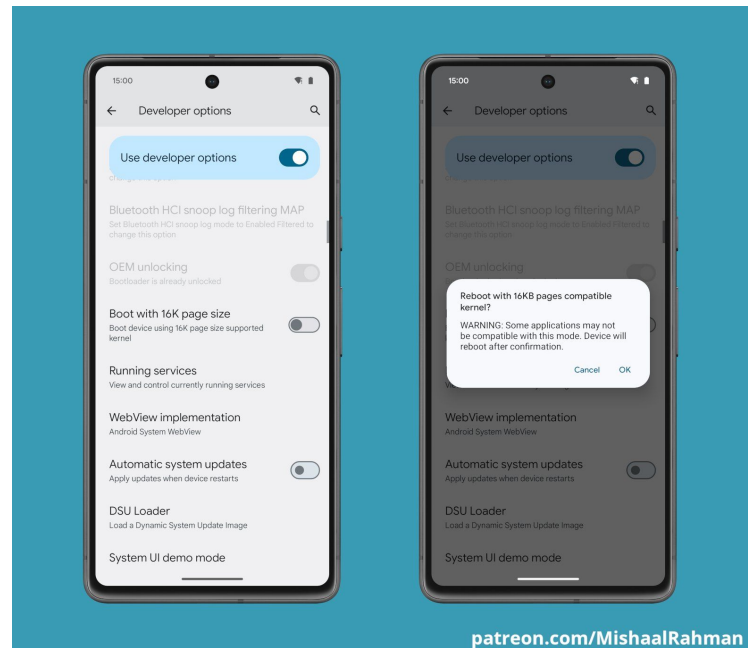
15:00

Developer options

Use developer options

Bluetooth HCI snoop log filtering MAP
Set Bluetooth HCI snoop log mode to Enabled Filtered to change this option

OEM unlocking
Bootloader is already unlocked

Boot with 16K page size
Boot device using 16K page size supported kernel

Running services
View and control currently running services

WebView implementation
Android System WebView

Automatic system updates
Apply updates when device restarts

DSU Loader
Load a Dynamic System Update Image

System UI demo mode

15:00

Developer options

Use developer options

Bluetooth HCI snoop log filtering MAP
Set Bluetooth HCI snoop log mode to Enabled Filtered to change this option

OEM unlocking

Reboot with 16KB pages compatible kernel?

WARNING: Some applications may not be compatible with this mode. Device will reboot after confirmation.

Cancel OK

WebView implementation
Android System WebView

Automatic system updates
Apply updates when device restarts

DSU Loader
Load a Dynamic System Update Image

System UI demo mode

patreon.com/MishaalRahman